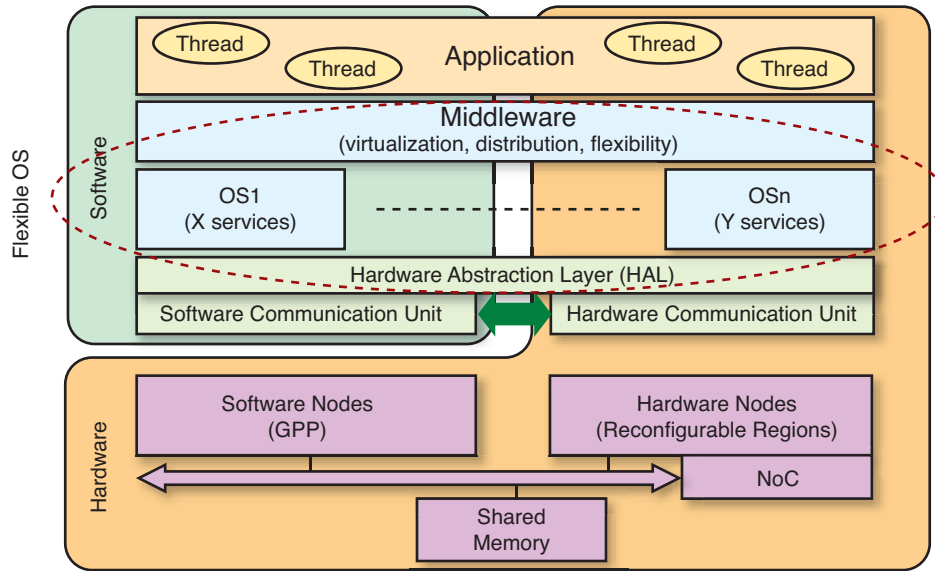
Flexible OS

Software

Thread

Thread

Application

Thread

Thread

Middleware
(virtualization, distribution, flexibility)

OS1
(X services)

OSn
(Y services)

Hardware Abstraction Layer (HAL)

Software Communication Unit

Hardware Communication Unit

Hardware

Software Nodes
(GPP)

Hardware Nodes
(Reconfigurable Regions)

NoC

Shared
Memory